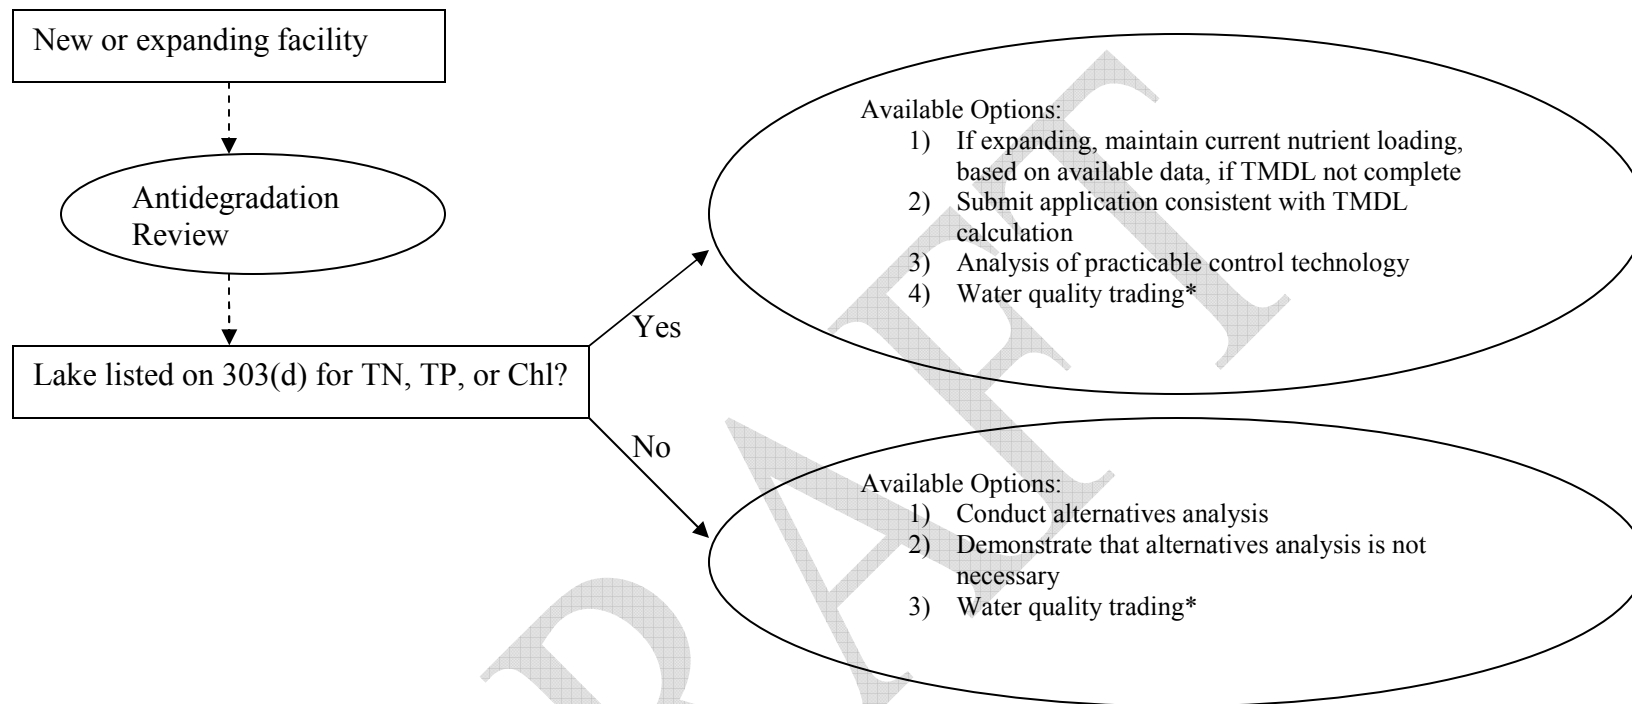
New or expanding facility

Antidegradation Review

Lake listed on 303(d) for TN, TP, or Chl?

Yes

Available Options:
1) If expanding, maintain current nutrient loading, based on available data, if TMDL not complete
2) Submit application consistent with TMDL calculation
3) Analysis of practicable control technology
4) Water quality trading*

No

Available Options:
1) Conduct alternatives analysis
2) Demonstrate that alternatives analysis is not necessary
3) Water quality trading*

DRAFT